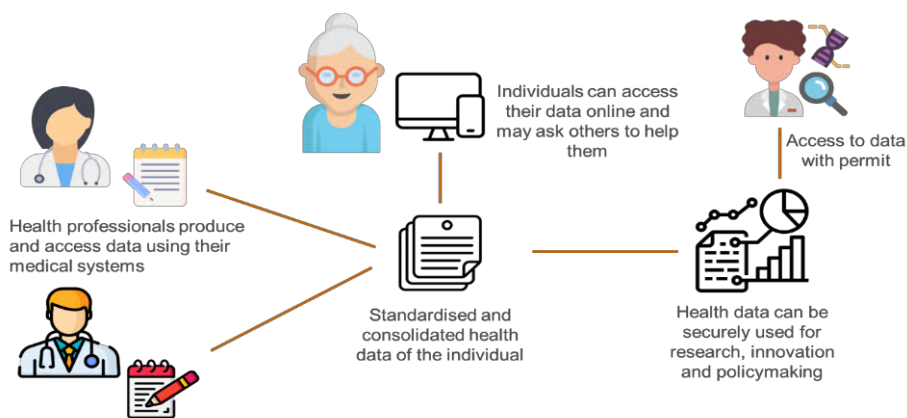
Individuals can access their data online and may ask others to help them

Access to data with permit

Health professionals produce and access data using their medical systems

Standardised and consolidated health data of the individual

Health data can be securely used for research, innovation and policymaking